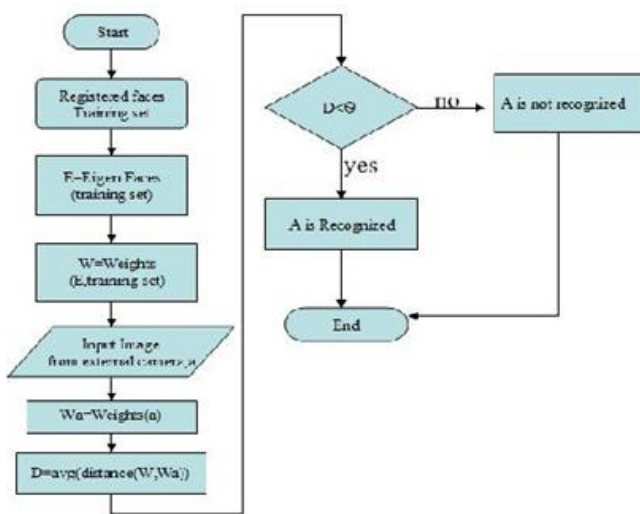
Start

Registered faces
Training set

E=Eigen Faces
(training set)

W=Weights
(E,training set)

Input Image
from external camera,a

Wa=Weights(a)

D=avg(distance(W,Wa))

D<Θ

no

A is not recognized

yes

A is Recognized

End